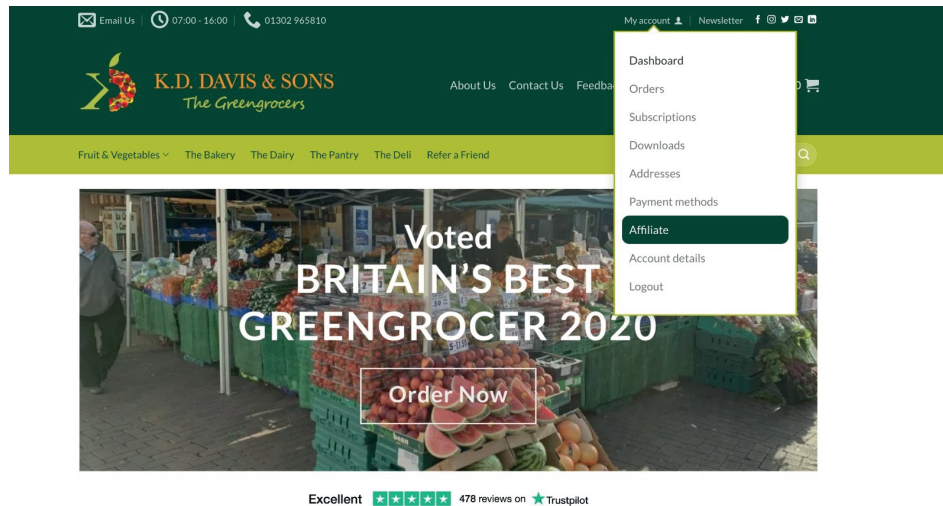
Email Us | 07:00 - 16:00 | 01302 965810

My account | Newsletter

K.D. DAVIS & SONS
The Greengrocers

About Us Contact Us Feedba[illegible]

Dashboard
Orders
Subscriptions
Downloads
Addresses
Payment methods
Affiliate
Account details
Logout

Fruit & Vegetables The Bakery The Dairy The Pantry The Deli Refer a Friend

Voted
BRITAIN'S BEST
GREENGROCER 2020

Order Now

Excellent 478 reviews on Trustpilot